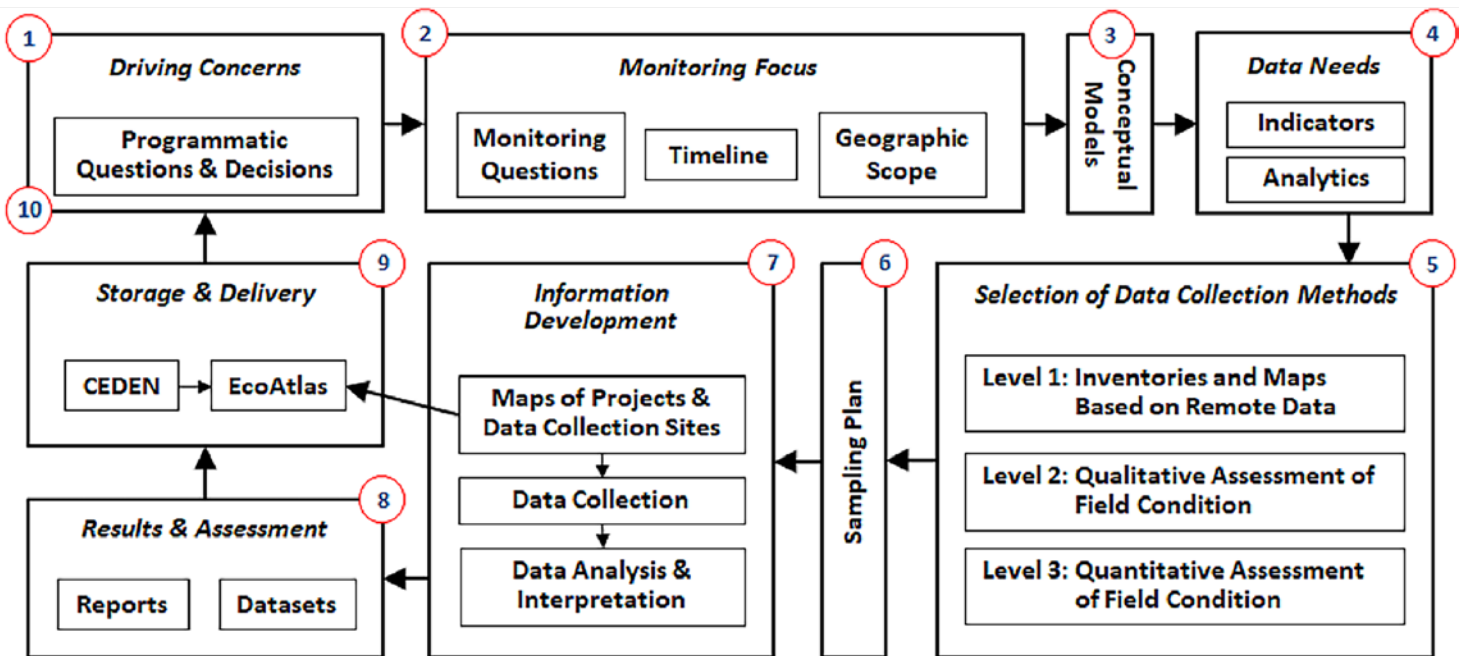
1
Driving Concerns
Programmatic Questions & Decisions
10

2
Monitoring Focus
Monitoring Questions
Timeline
Geographic Scope

3
Conceptual Models

4
Data Needs
Indicators
Analytics

5
Selection of Data Collection Methods
Level 1: Inventories and Maps Based on Remote Data
Level 2: Qualitative Assessment of Field Condition
Level 3: Quantitative Assessment of Field Condition

6
Sampling Plan

7
Information Development
Maps of Projects & Data Collection Sites
Data Collection
Data Analysis & Interpretation

9
Storage & Delivery
CEDEN
EcoAtlas

8
Results & Assessment
Reports
Datasets